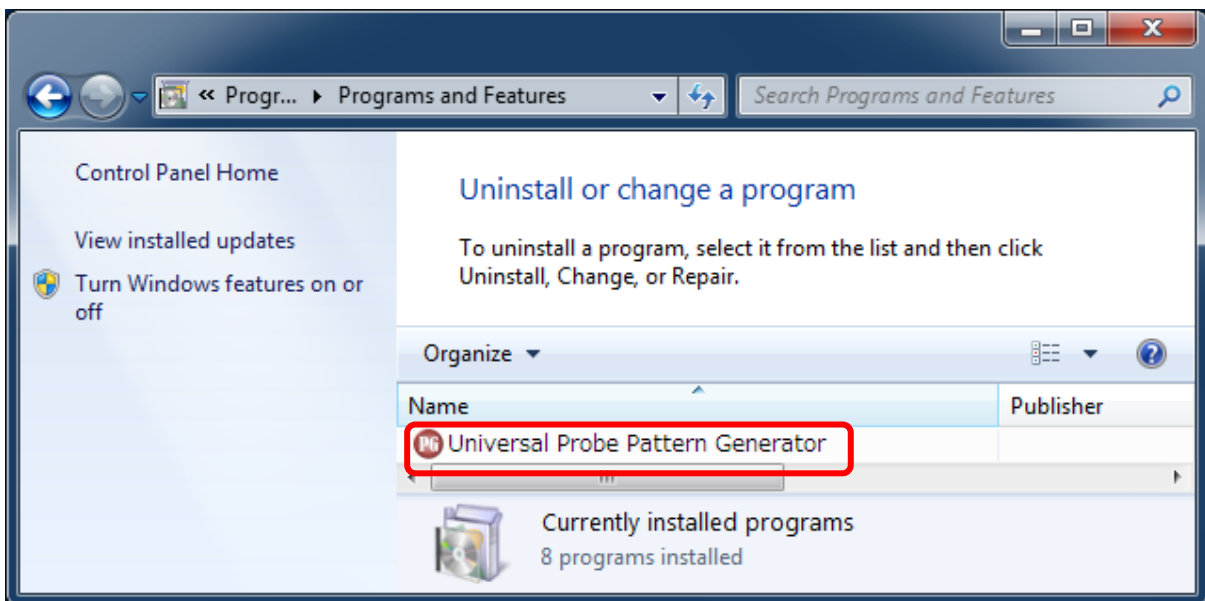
« Progr... ▸ Programs and Features

Search Programs and Features

Control Panel Home

View installed updates

Turn Windows features on or off

Uninstall or change a program

To uninstall a program, select it from the list and then click Uninstall, Change, or Repair.

Organize ▾

| Name | Publisher |
|---|---|
| Universal Probe Pattern Generator | |

Currently installed programs
8 programs installed